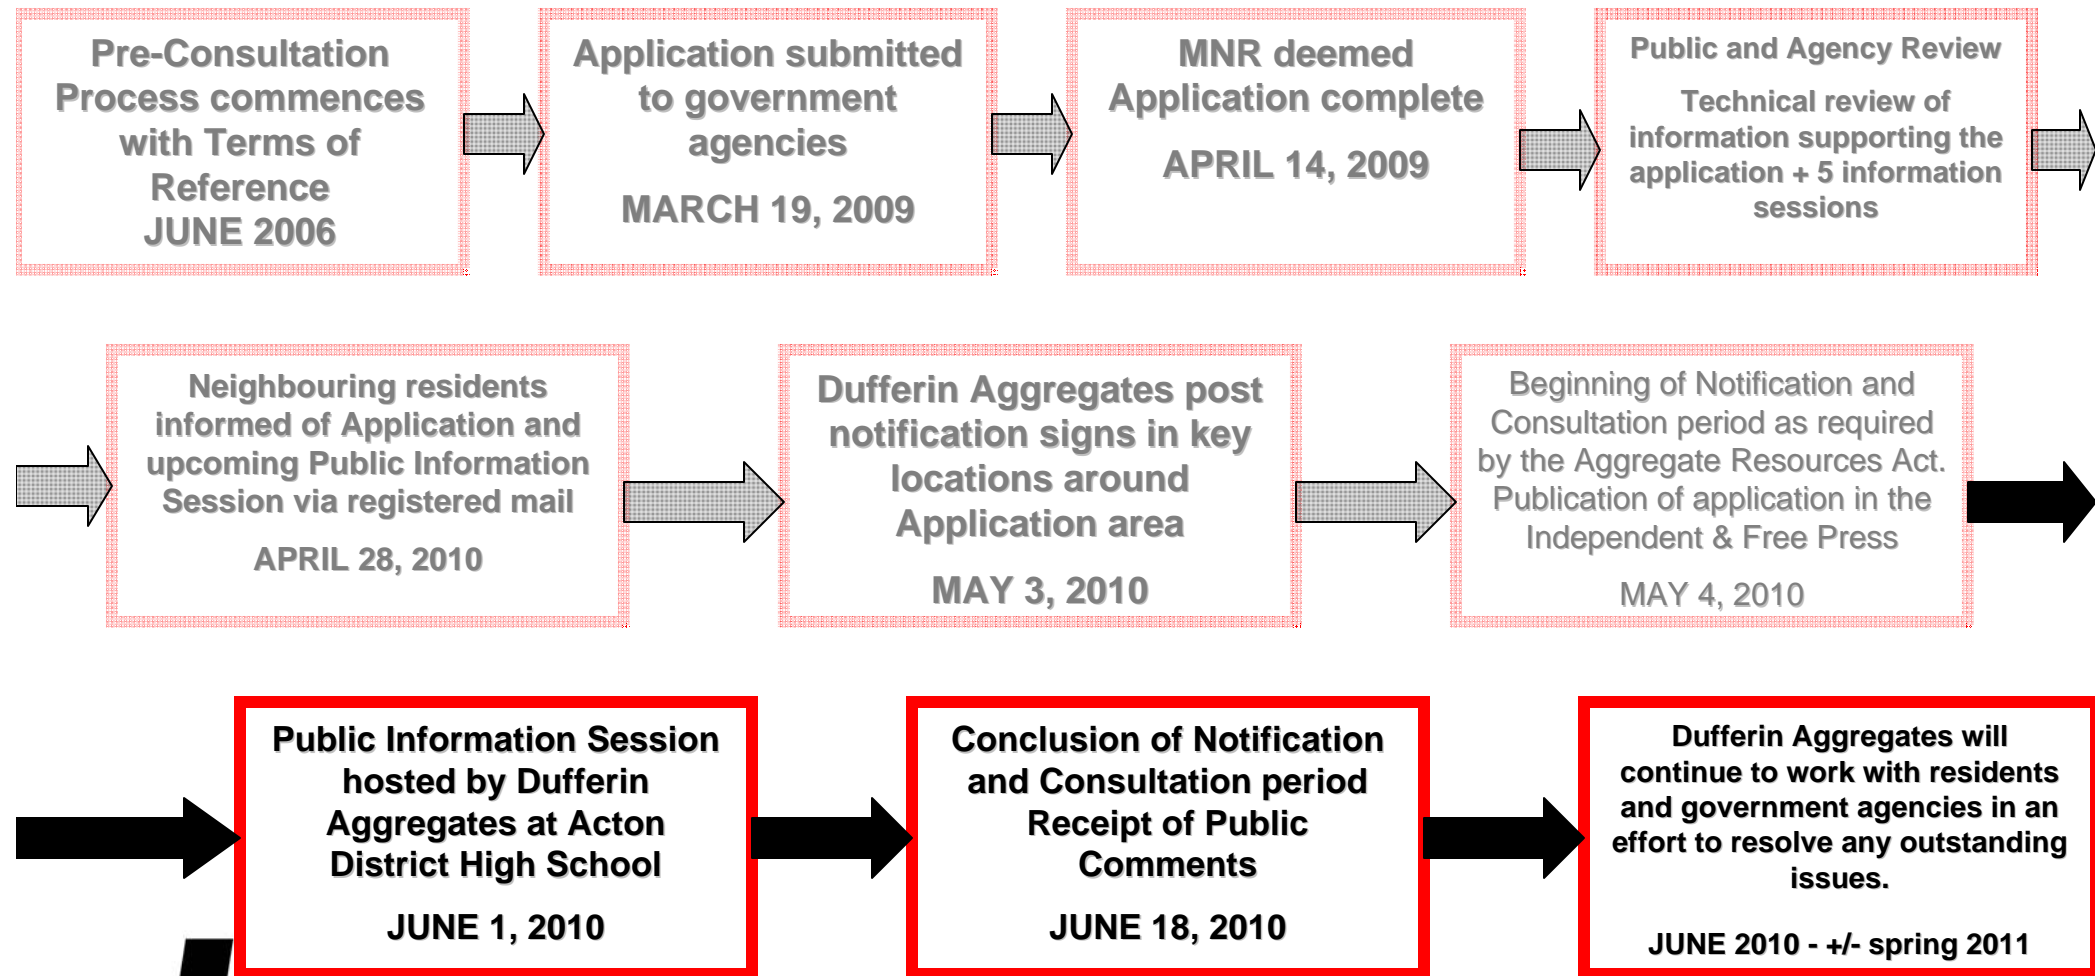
Pre-Consultation Process commences with Terms of Reference
JUNE 2006

Application submitted to government agencies
MARCH 19, 2009

MNR deemed Application complete
APRIL 14, 2009

Public and Agency Review
Technical review of information supporting the application + 5 information sessions

Neighbouring residents informed of Application and upcoming Public Information Session via registered mail
APRIL 28, 2010

Dufferin Aggregates post notification signs in key locations around Application area
MAY 3, 2010

Beginning of Notification and Consultation period as required by the Aggregate Resources Act. Publication of application in the Independent & Free Press
MAY 4, 2010

Public Information Session hosted by Dufferin Aggregates at Acton District High School
JUNE 1, 2010

Conclusion of Notification and Consultation period Receipt of Public Comments
JUNE 18, 2010

Dufferin Aggregates will continue to work with residents and government agencies in an effort to resolve any outstanding issues.
JUNE 2010 - +/- spring 2011